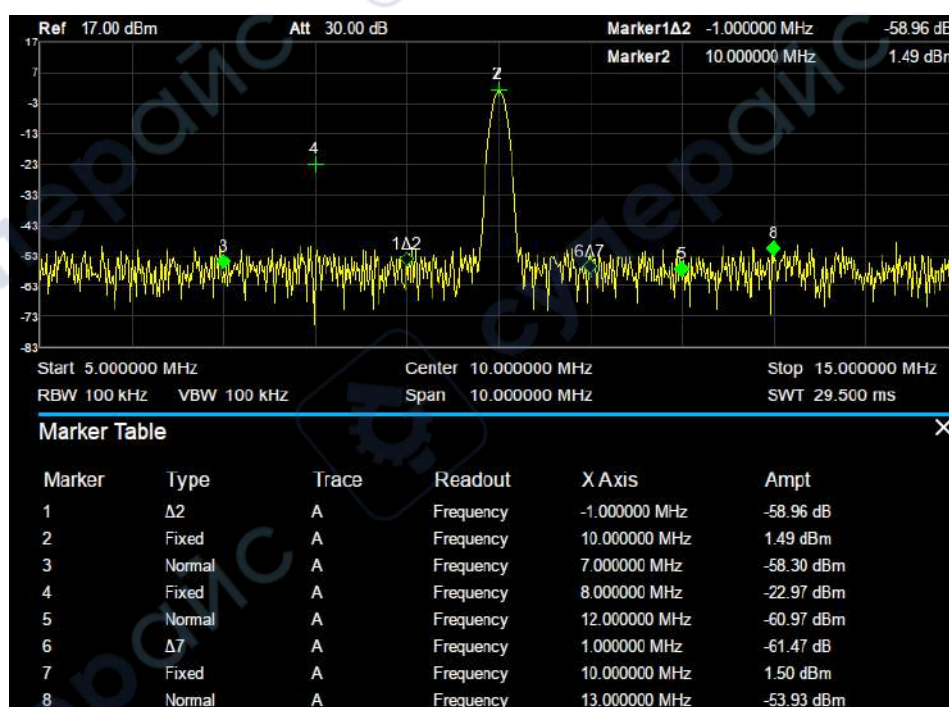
Ref 17.00 dBm Att 30.00 dB Marker1Δ2 -1.000000 MHz -58.96 dB
Marker2 10.000000 MHz 1.49 dBm

17
7
-3
-13
-23
-33
-43
-53
-63
-73
-83

2
4
3
1Δ2
6Δ7
5
8

Start 5.000000 MHz Center 10.000000 MHz Stop 15.000000 MHz
RBW 100 kHz VBW 100 kHz Span 10.000000 MHz SWT 29.500 ms

Marker Table

| Marker | Type | Trace | Readout | X Axis | Ampt |
|---|---|---|---|---|---|
| 1 | Δ2 | A | Frequency | -1.000000 MHz | -58.96 dB |
| 2 | Fixed | A | Frequency | 10.000000 MHz | 1.49 dBm |
| 3 | Normal | A | Frequency | 7.000000 MHz | -58.30 dBm |
| 4 | Fixed | A | Frequency | 8.000000 MHz | -22.97 dBm |
| 5 | Normal | A | Frequency | 12.000000 MHz | -60.97 dBm |
| 6 | Δ7 | A | Frequency | 1.000000 MHz | -61.47 dB |
| 7 | Fixed | A | Frequency | 10.000000 MHz | 1.50 dBm |
| 8 | Normal | A | Frequency | 13.000000 MHz | -53.93 dBm |